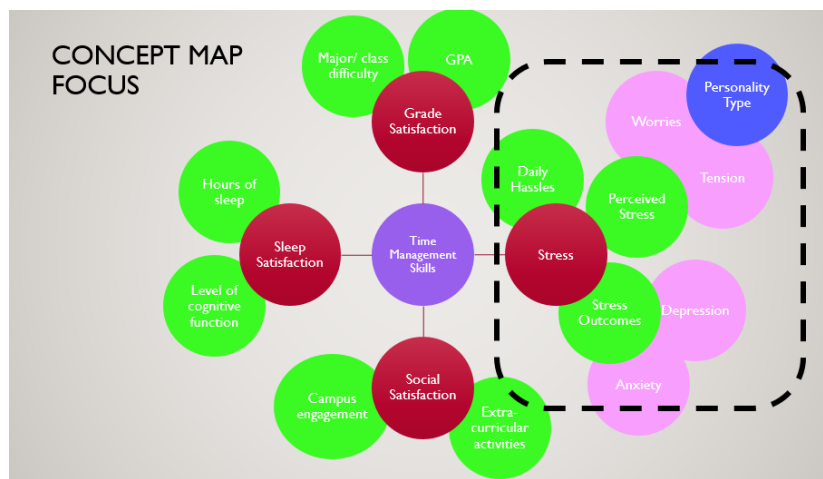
CONCEPT MAP FOCUS

Major/ class difficulty

GPA

Grade Satisfaction

Worries

Personality Type

Tension

Daily Hassles

Perceived Stress

Hours of sleep

Sleep Satisfaction

Time Management Skills

Stress

Level of cognitive function

Stress Outcomes

Depression

Anxiety

Campus engagement

Social Satisfaction

Extra-curricular activities